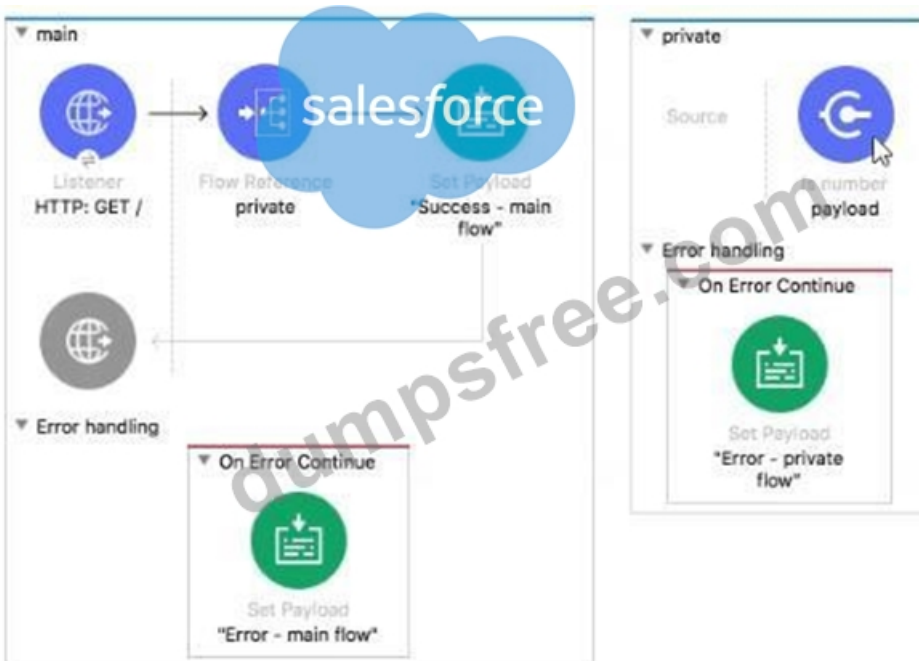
main

Listener
HTTP: GET /

Flow Reference
private

Set Payload
"Success - main flow"

salesforce

Error handling

On Error Continue

Set Payload
"Error - main flow"

private

Source

Is number
payload

Error handling

On Error Continue

Set Payload
"Error - private flow"

dumpsfree.com